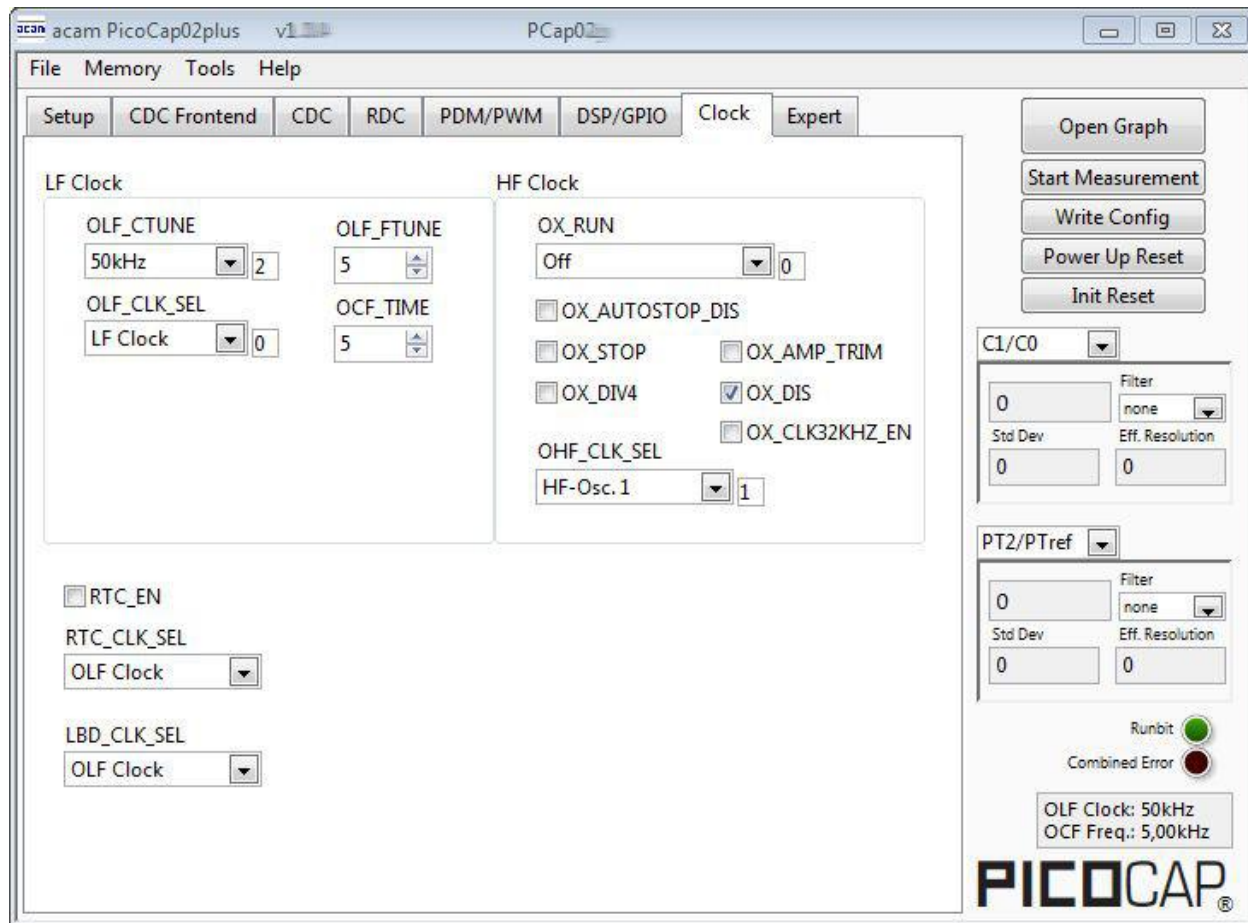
acam acam PicoCap02plus v1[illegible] PCap02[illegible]

File Memory Tools Help

Setup CDC Frontend CDC RDC PDM/PWM DSP/GPIO Clock Expert

Open Graph
Start Measurement
Write Config
Power Up Reset
Init Reset

LF Clock
OLF_CTUNE
50kHz 2
OLF_FTUNE
5
OLF_CLK_SEL
LF Clock 0
OCF_TIME
5

HF Clock
OX_RUN
Off 0
OX_AUTOSTOP_DIS
OX_STOP
OX_AMP_TRIM
OX_DIV4
OX_DIS
OX_CLK32KHZ_EN
OHF_CLK_SEL
HF-Osc. 1 1

RTC_EN
RTC_CLK_SEL
OLF Clock

LBD_CLK_SEL
OLF Clock

C1/C0
Filter
0
none
Std Dev
Eff. Resolution
0
0

PT2/PTref
Filter
0
none
Std Dev
Eff. Resolution
0
0

Runbit
Combined Error

OLF Clock: 50kHz
OCF Freq.: 5,00kHz

PICOCAP®